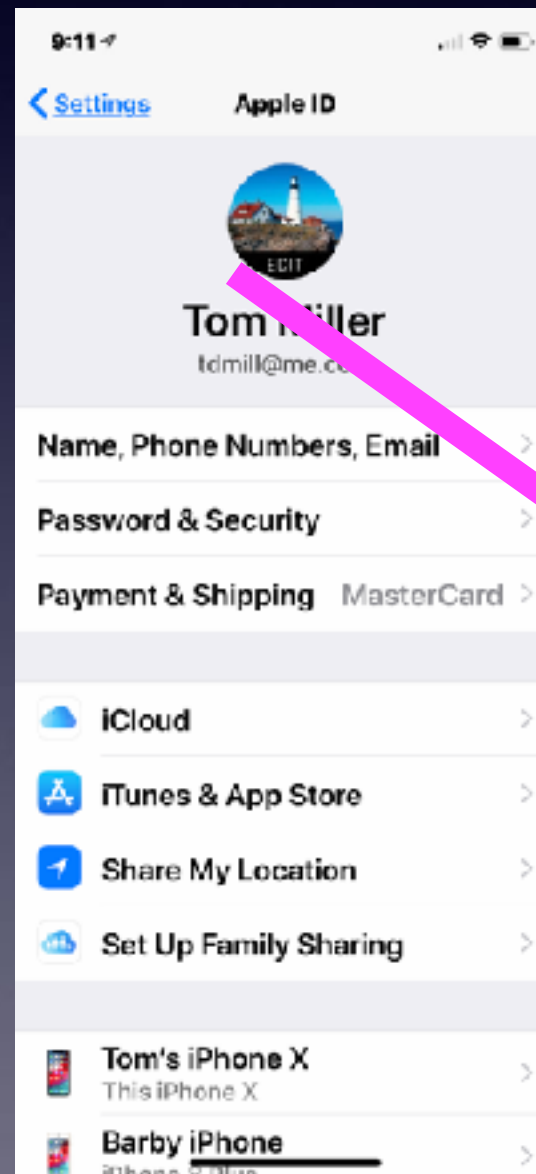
9:11

Settings Apple ID

EDIT

Tom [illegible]iller

tdmill@me.c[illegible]

Name, Phone Numbers, Email

Password & Security

Payment & Shipping MasterCard

iCloud

iTunes & App Store

Share My Location

Set Up Family Sharing

Tom's iPhone X
This iPhone X

Barby iPhone
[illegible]